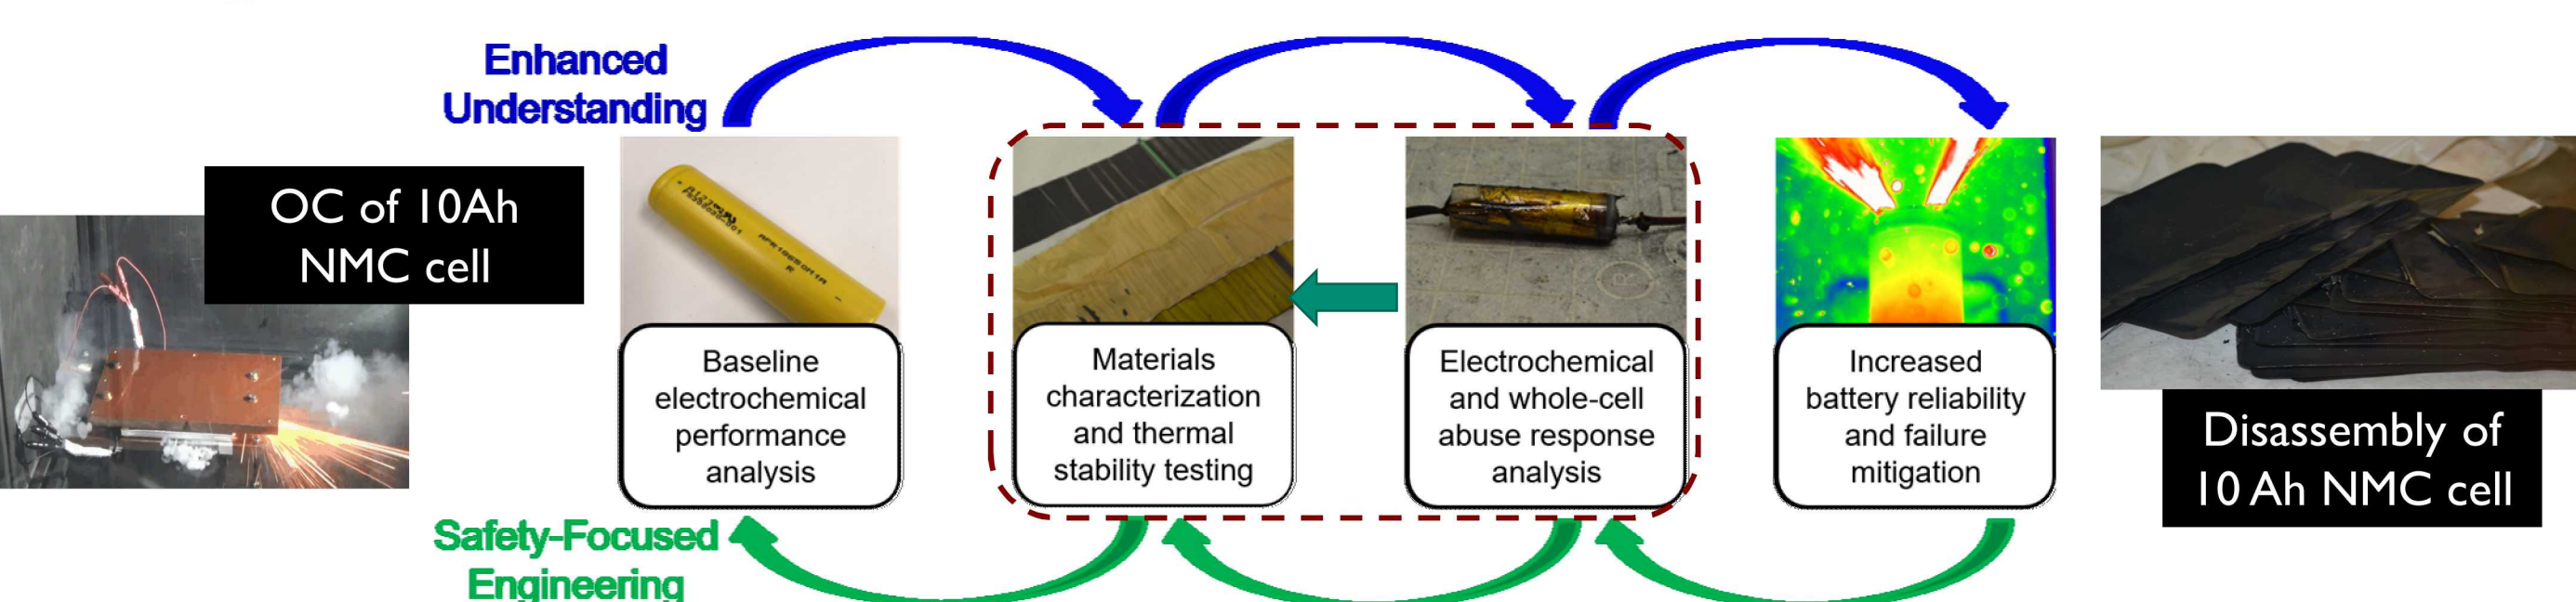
Enhanced Understanding

OC of 10Ah NMC cell

Baseline electrochemical performance analysis

Materials characterization and thermal stability testing

Electrochemical and whole-cell abuse response analysis

Increased battery reliability and failure mitigation

Disassembly of 10 Ah NMC cell

Safety-Focused Engineering